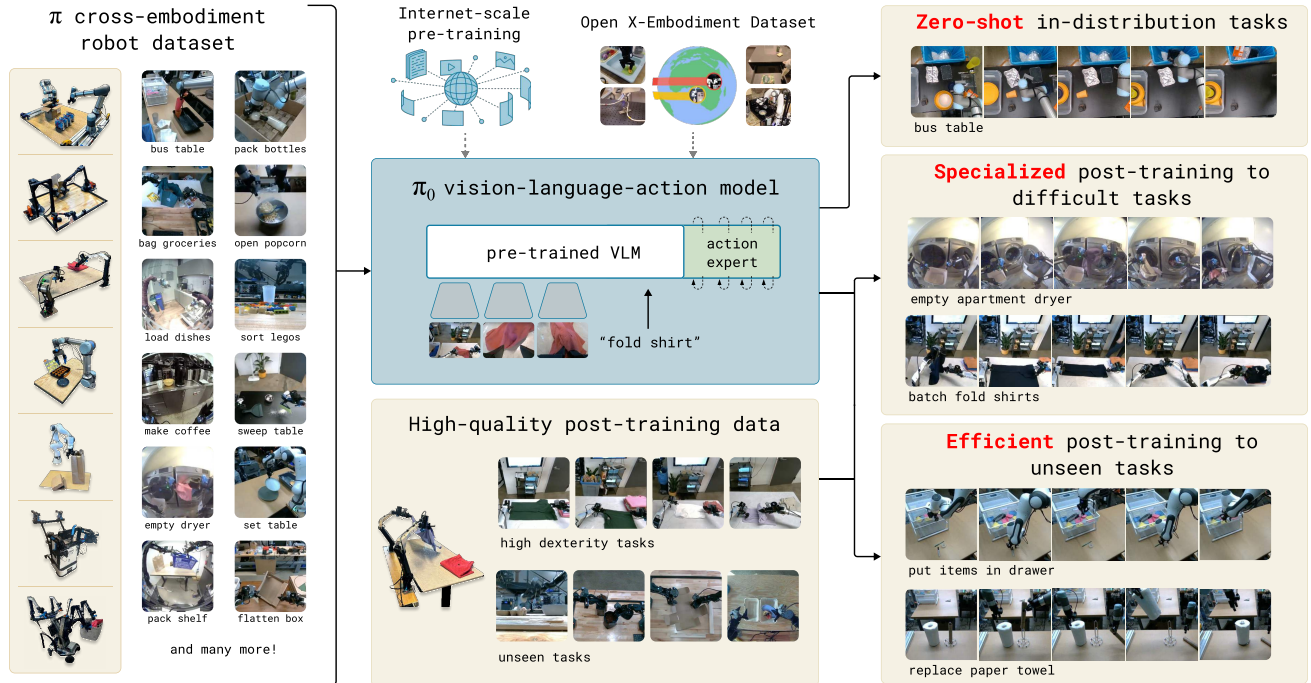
$\pi$ cross-embodiment robot dataset

bus table
pack bottles
bag groceries
open popcorn
load dishes
sort legos
make coffee
sweep table
empty dryer
set table
pack shelf
flatten box

and many more!

Internet-scale pre-training

Open X-Embodiment Dataset

$\pi_0$ vision-language-action model

pre-trained VLM

action expert

“fold shirt”

High-quality post-training data

high dexterity tasks

unseen tasks

Zero-shot in-distribution tasks

bus table

Specialized post-training to difficult tasks

empty apartment dryer

batch fold shirts

Efficient post-training to unseen tasks

put items in drawer

replace paper towel